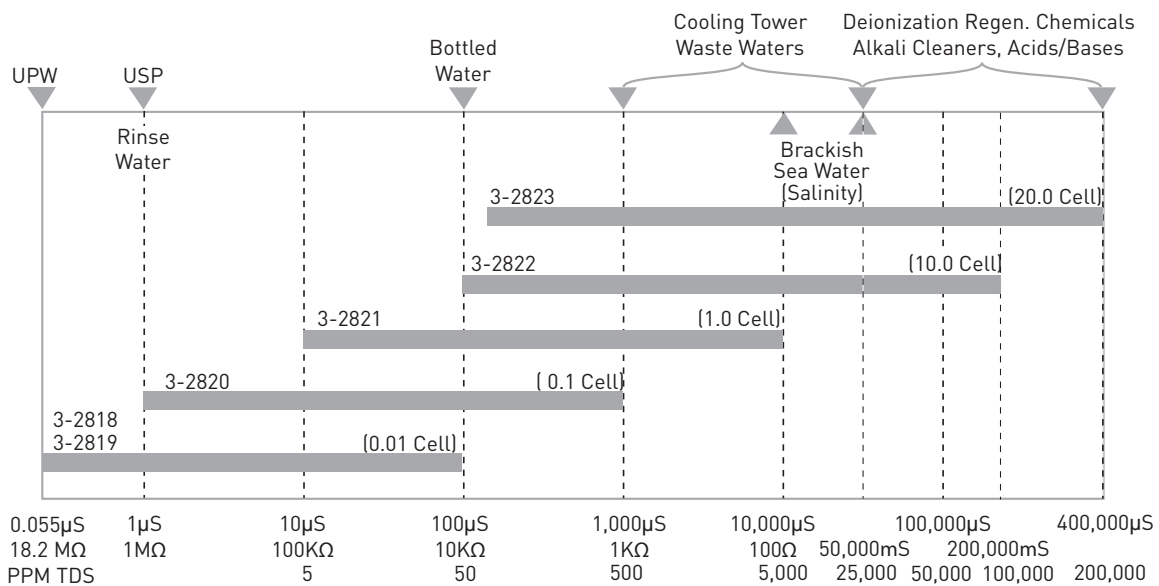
Cooling Tower Waste Waters

Deionization Regen. Chemicals Alkali Cleaners, Acids/Bases

Bottled Water

UPW

USP

Rinse Water

Brackish

Sea Water (Salinity)

3-2823

(20.0 Cell)

3-2822

(10.0 Cell)

3-2821

(1.0 Cell)

3-2820

( 0.1 Cell)

3-2818
3-2819

(0.01 Cell)

| 0.055µS | 1µS | 10µS | 100µS | 1,000µS | 10,000µS | 100,000µS | 400,000µS |
|---|---|---|---|---|---|---|---|
| 18.2 MΩ | 1MΩ | 100KΩ | 10KΩ | 1KΩ | 100Ω | 50,000mS 200,000mS | |
| PPM TDS | | 5 | 50 | 500 | 5,000 | 25,000 50,000 100,000 | 200,000 |